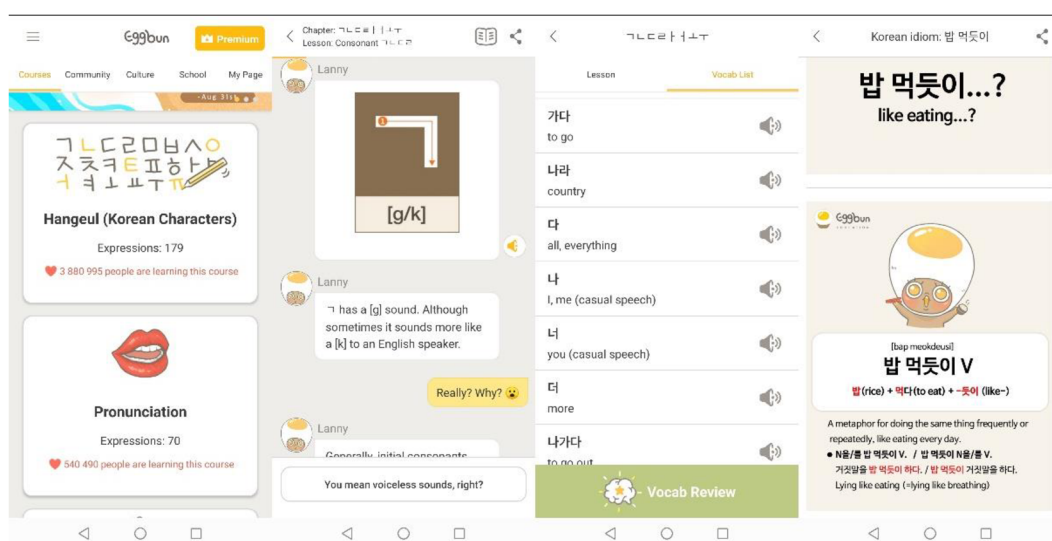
Eggbun
Premium
Courses Community Culture School My Page
-Aug 31st
ㄱㄴㄷㄹㅁㅂㅅㅇ ㅈㅊㅋㅌㅍㅎㅏㅑ ㅓㅕㅗㅛㅜㅠ
Hangeul (Korean Characters)
Expressions: 179
3 880 995 people are learning this course
Pronunciation
Expressions: 70
540 490 people are learning this course

Chapter: ㄱㄴㄷㄹㅣㅏㅓㅜ
Lesson: Consonant ㄱㄴㄷㄹ
Lanny
[g/k]
Lanny
ㄱ has a [g] sound. Although sometimes it sounds more like a [k] to an English speaker.
Really? Why?
Lanny
Generally, initial consonants
You mean voiceless sounds, right?

ㄱㄴㄷㄹㅏㅓㅗㅜ
Lesson
Vocab List
가다
to go
나라
country
다
all, everything
나
I, me (casual speech)
너
you (casual speech)
더
more
나가다
to go out
Vocab Review

Korean idiom: 밥 먹듯이
밥 먹듯이...?
like eating...?
Eggbun
[bap meokdeusi]
밥 먹듯이 V
밥(rice) + 먹다(to eat) + -듯이 (like~)
A metaphor for doing the same thing frequently or repeatedly, like eating every day.
● N을/를 밥 먹듯이 V. / 밥 먹듯이 N을/를 V.
거짓말을 밥 먹듯이 하다. / 밥 먹듯이 거짓말을 하다.
Lying like eating (=lying like breathing)